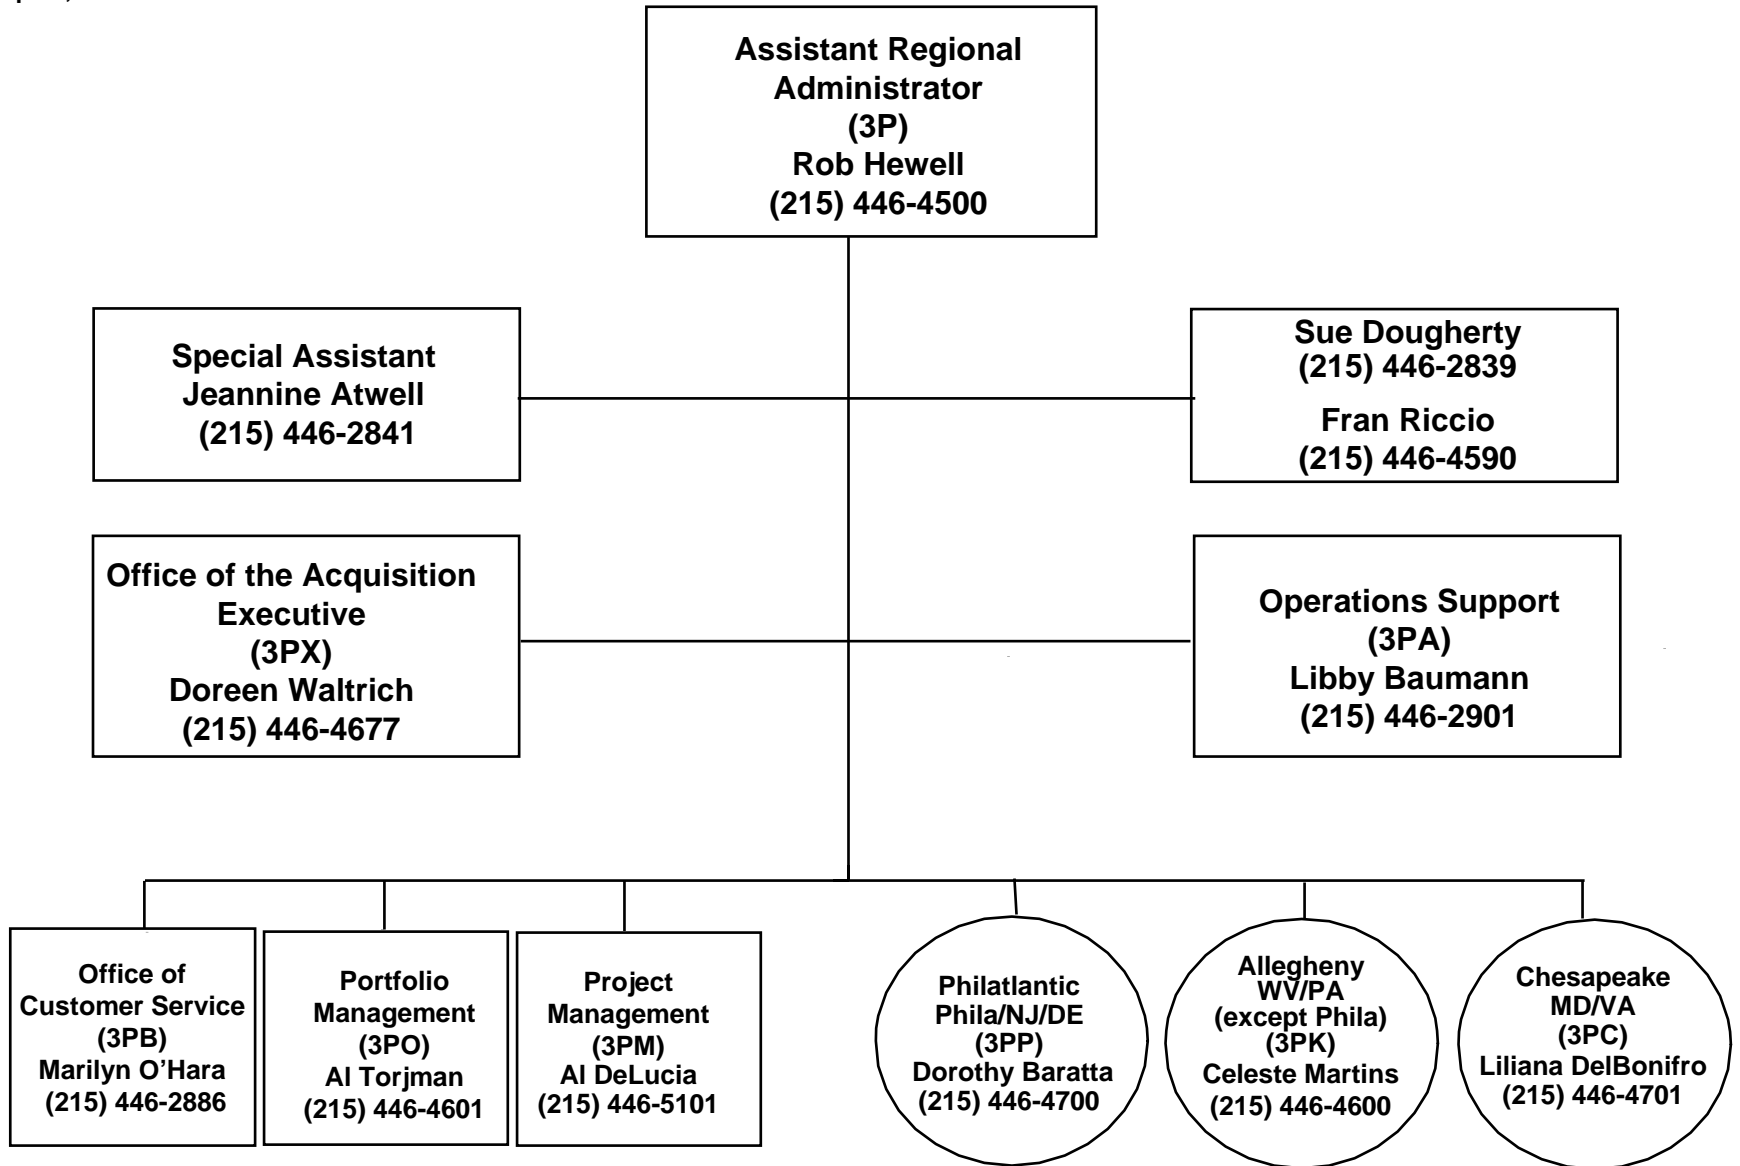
Assistant Regional Administrator
(3P)
Rob Hewell
(215) 446-4500

Special Assistant
Jeannine Atwell
(215) 446-2841

Sue Dougherty
(215) 446-2839
Fran Riccio
(215) 446-4590

Office of the Acquisition Executive
(3PX)
Doreen Waltrich
(215) 446-4677

Operations Support
(3PA)
Libby Baumann
(215) 446-2901

Office of Customer Service
(3PB)
Marilyn O'Hara
(215) 446-2886

Portfolio Management
(3PO)
Al Torjman
(215) 446-4601

Project Management
(3PM)
Al DeLucia
(215) 446-5101

Philatlantic
Phila/NJ/DE
(3PP)
Dorothy Baratta
(215) 446-4700

Allegheny
WV/PA
(except Phila)
(3PK)
Celeste Martins
(215) 446-4600

Chesapeake
MD/VA
(3PC)
Liliana DelBonifro
(215) 446-4701